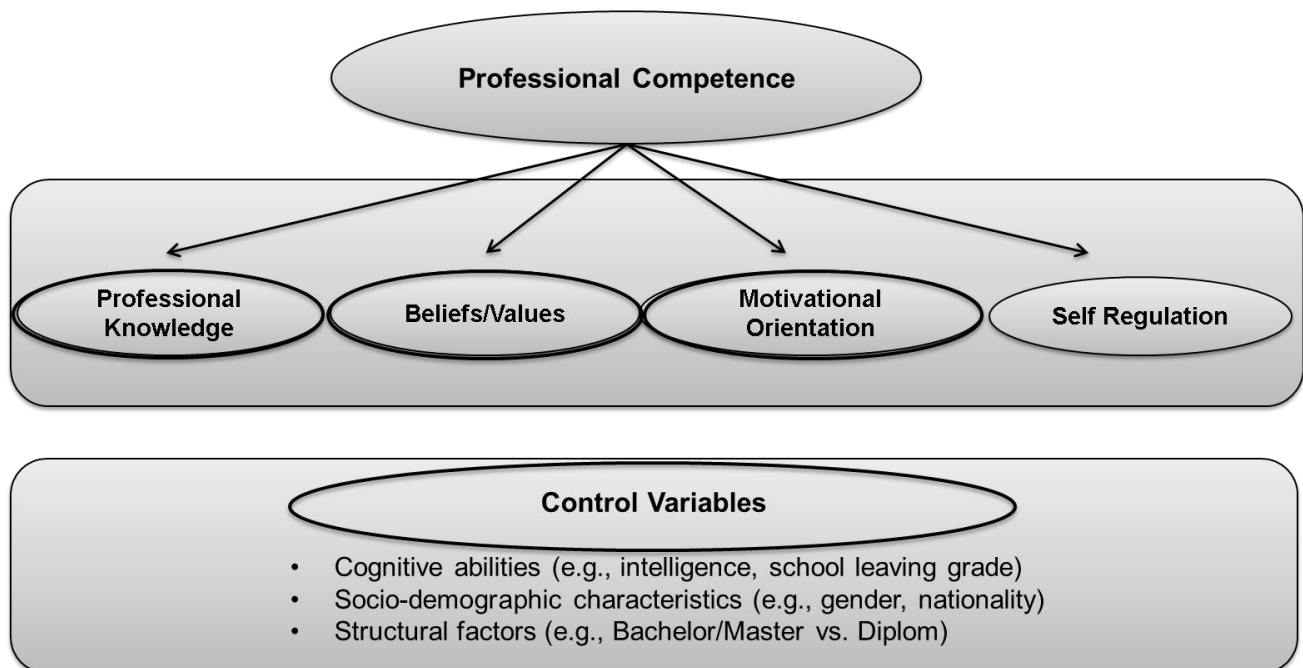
Professional Competence

Professional Knowledge

Beliefs/Values

Motivational Orientation

Self Regulation

Control Variables

- Cognitive abilities (e.g., intelligence, school leaving grade)
- Socio-demographic characteristics (e.g., gender, nationality)
- Structural factors (e.g., Bachelor/Master vs. Diplom)